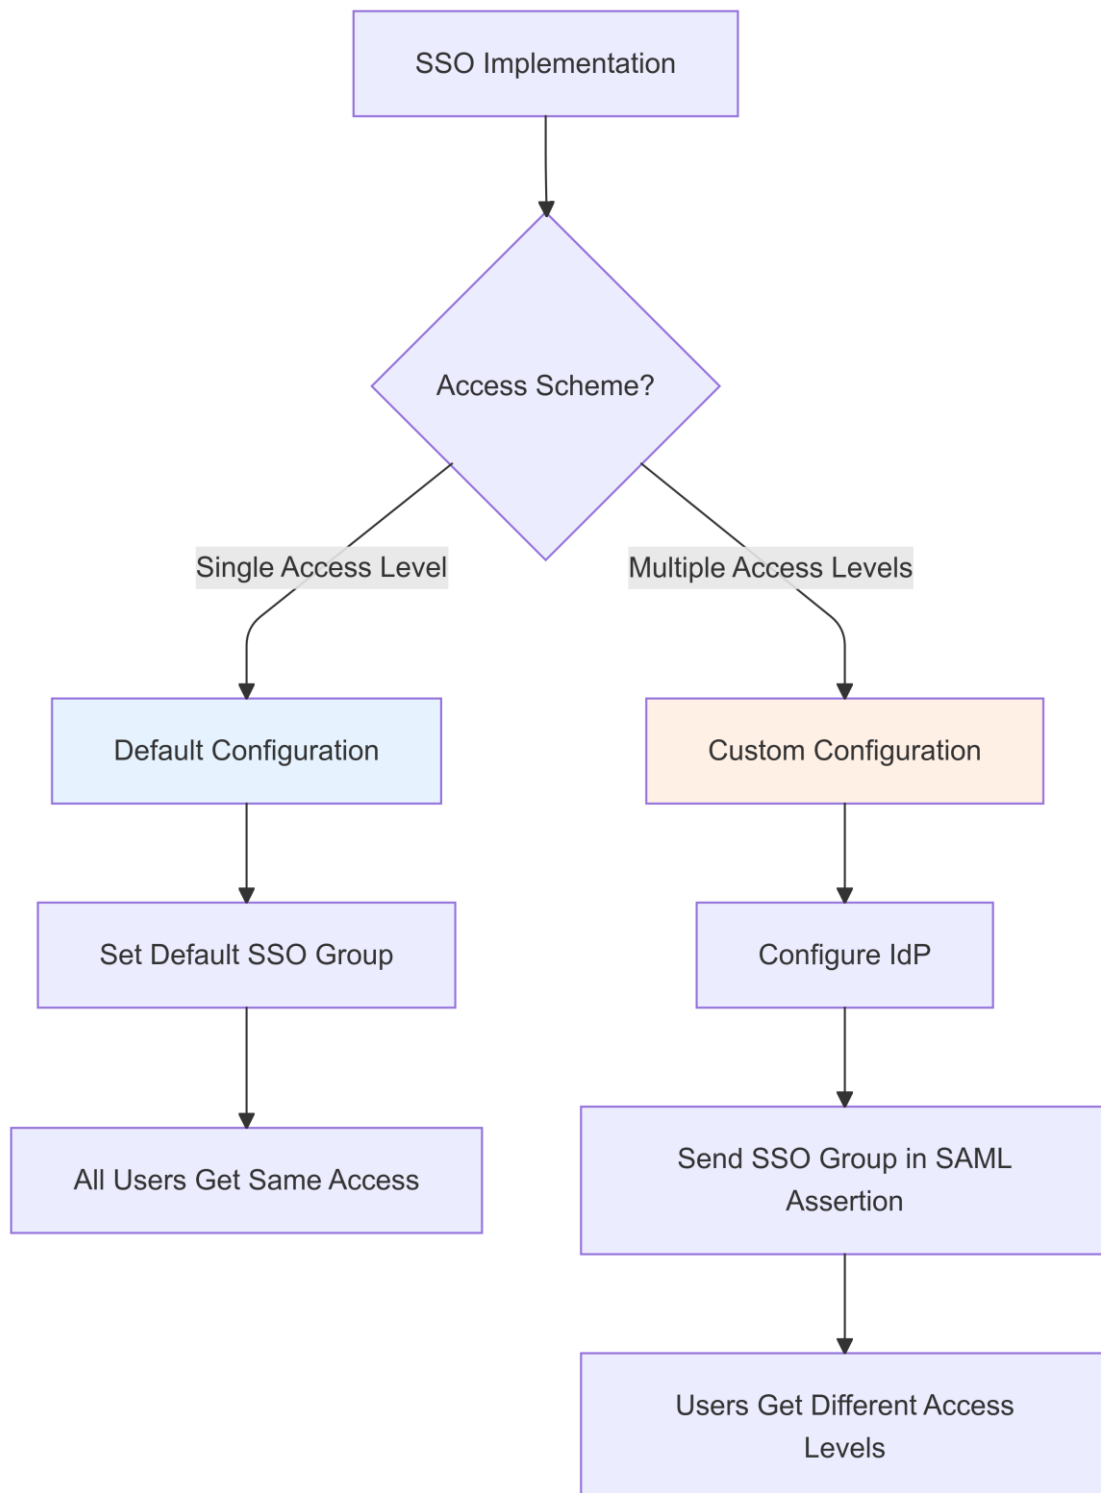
SSO Implementation

Access Scheme?

Single Access Level

Multiple Access Levels

Default Configuration

Set Default SSO Group

All Users Get Same Access

Custom Configuration

Configure IdP

Send SSO Group in SAML Assertion

Users Get Different Access Levels